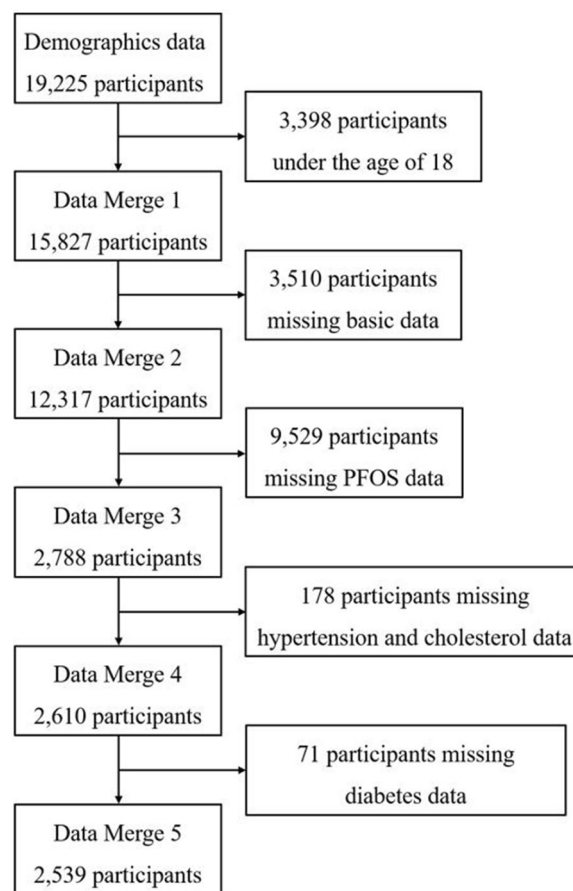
Demographics data
19,225 participants

3,398 participants
under the age of 18

Data Merge 1
15,827 participants

3,510 participants
missing basic data

Data Merge 2
12,317 participants

9,529 participants
missing PFOS data

Data Merge 3
2,788 participants

178 participants missing
hypertension and cholesterol data

Data Merge 4
2,610 participants

71 participants missing
diabetes data

Data Merge 5
2,539 participants